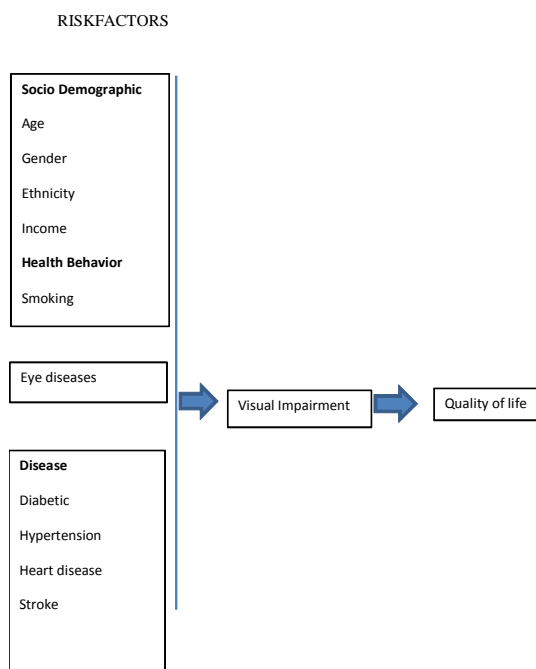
RISKFACTORS

**Socio Demographic**

Age

Gender

Ethnicity

Income

**Health Behavior**

Smoking

Eye diseases

Visual Impairment

Quality of life

**Disease**

Diabetic

Hypertension

Heart disease

Stroke